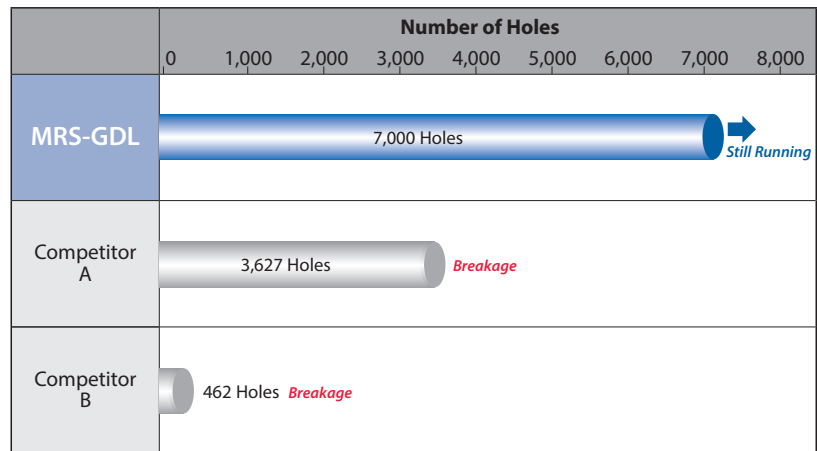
| | Number of Holes<br>0 1,000 2,000 3,000 4,000 5,000 6,000 7,000 8,000 |
|---|---|
| MRS-GDL | 7,000 Holes Still Running |
| Competitor A | 3,627 Holes Breakage |
| Competitor B | 462 Holes Breakage |